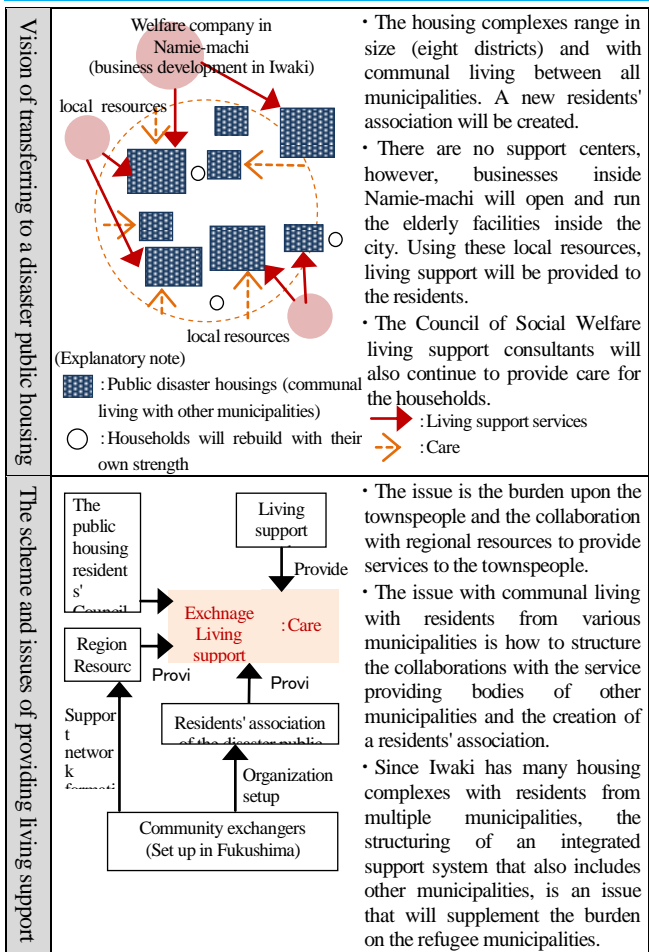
Vision of transferring to a disaster public housing

Welfare company in Namie-machi (business development in Iwaki)

local resources

local resources

(Explanatory note)

: Public disaster housings (communal living with other municipalities)

: Households will rebuild with their own strength

・The housing complexes range in size (eight districts) and with communal living between all municipalities. A new residents' association will be created.

・There are no support centers, however, businesses inside Namie-machi will open and run the elderly facilities inside the city. Using these local resources, living support will be provided to the residents.

・The Council of Social Welfare living support consultants will also continue to provide care for the households.

: Living support services

: Care

The scheme and issues of providing living support

The public housing resident s' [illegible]

Living support

Provide

Exchnage Living support

: Care

Region Resourc

Provi

Provi

Suppor t networ k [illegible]

Residents' association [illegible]

Organization setup

Community exchangers (Set up in Fukushima)

・The issue is the burden upon the townspeople and the collaboration with regional resources to provide services to the townspeople.

・The issue with communal living with residents from various municipalities is how to structure the collaborations with the service providing bodies of other municipalities and the creation of a residents' association.

・Since Iwaki has many housing complexes with residents from multiple municipalities, the structuring of an integrated support system that also includes other municipalities, is an issue that will supplement the burden on the refugee municipalities.